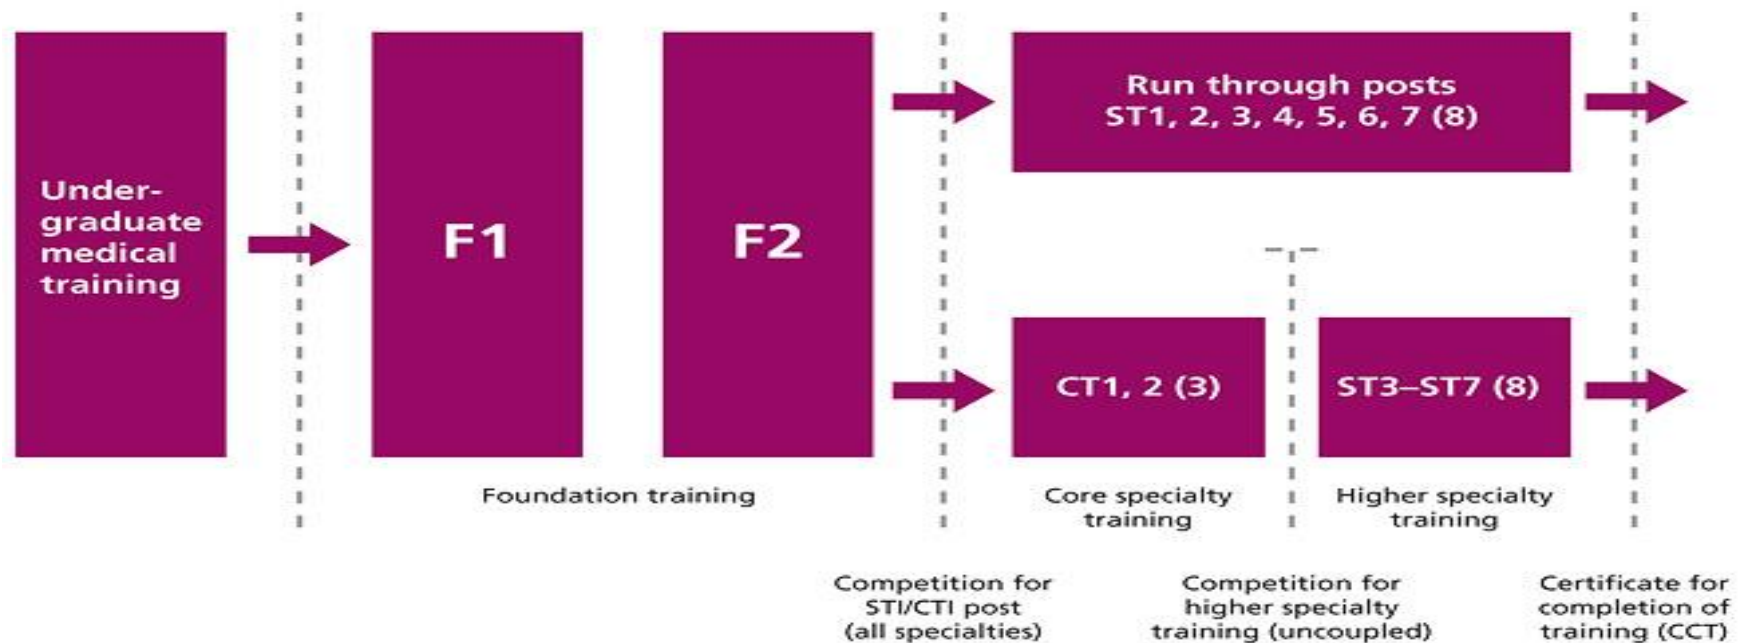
Undergraduate medical training

F1

F2

Run through posts
ST1, 2, 3, 4, 5, 6, 7 (8)

CT1, 2 (3)

ST3–ST7 (8)

Foundation training

Core specialty training

Higher specialty training

Competition for STI/CTI post (all specialties)

Competition for higher specialty training (uncoupled)

Certificate for completion of training (CCT)